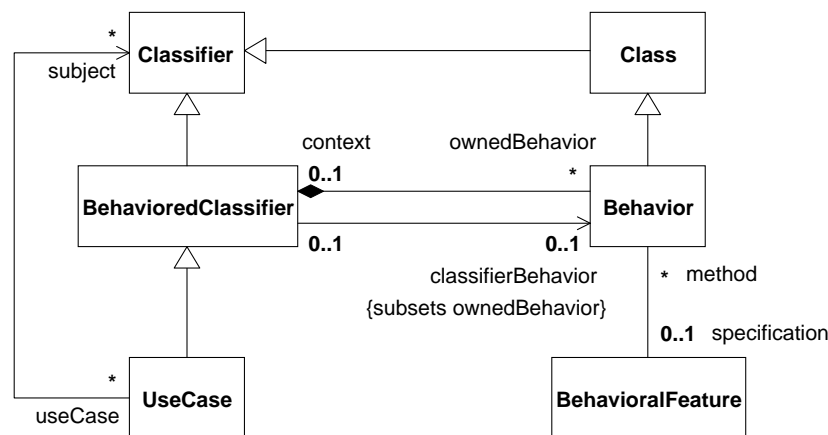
*
subject
Classifier
Class
context
ownedBehavior
0..1
*
BehavioredClassifier
Behavior
0..1
0..1
classifierBehavior
{subsets ownedBehavior}
* method
0..1 specification
*
useCase
UseCase
BehavioralFeature